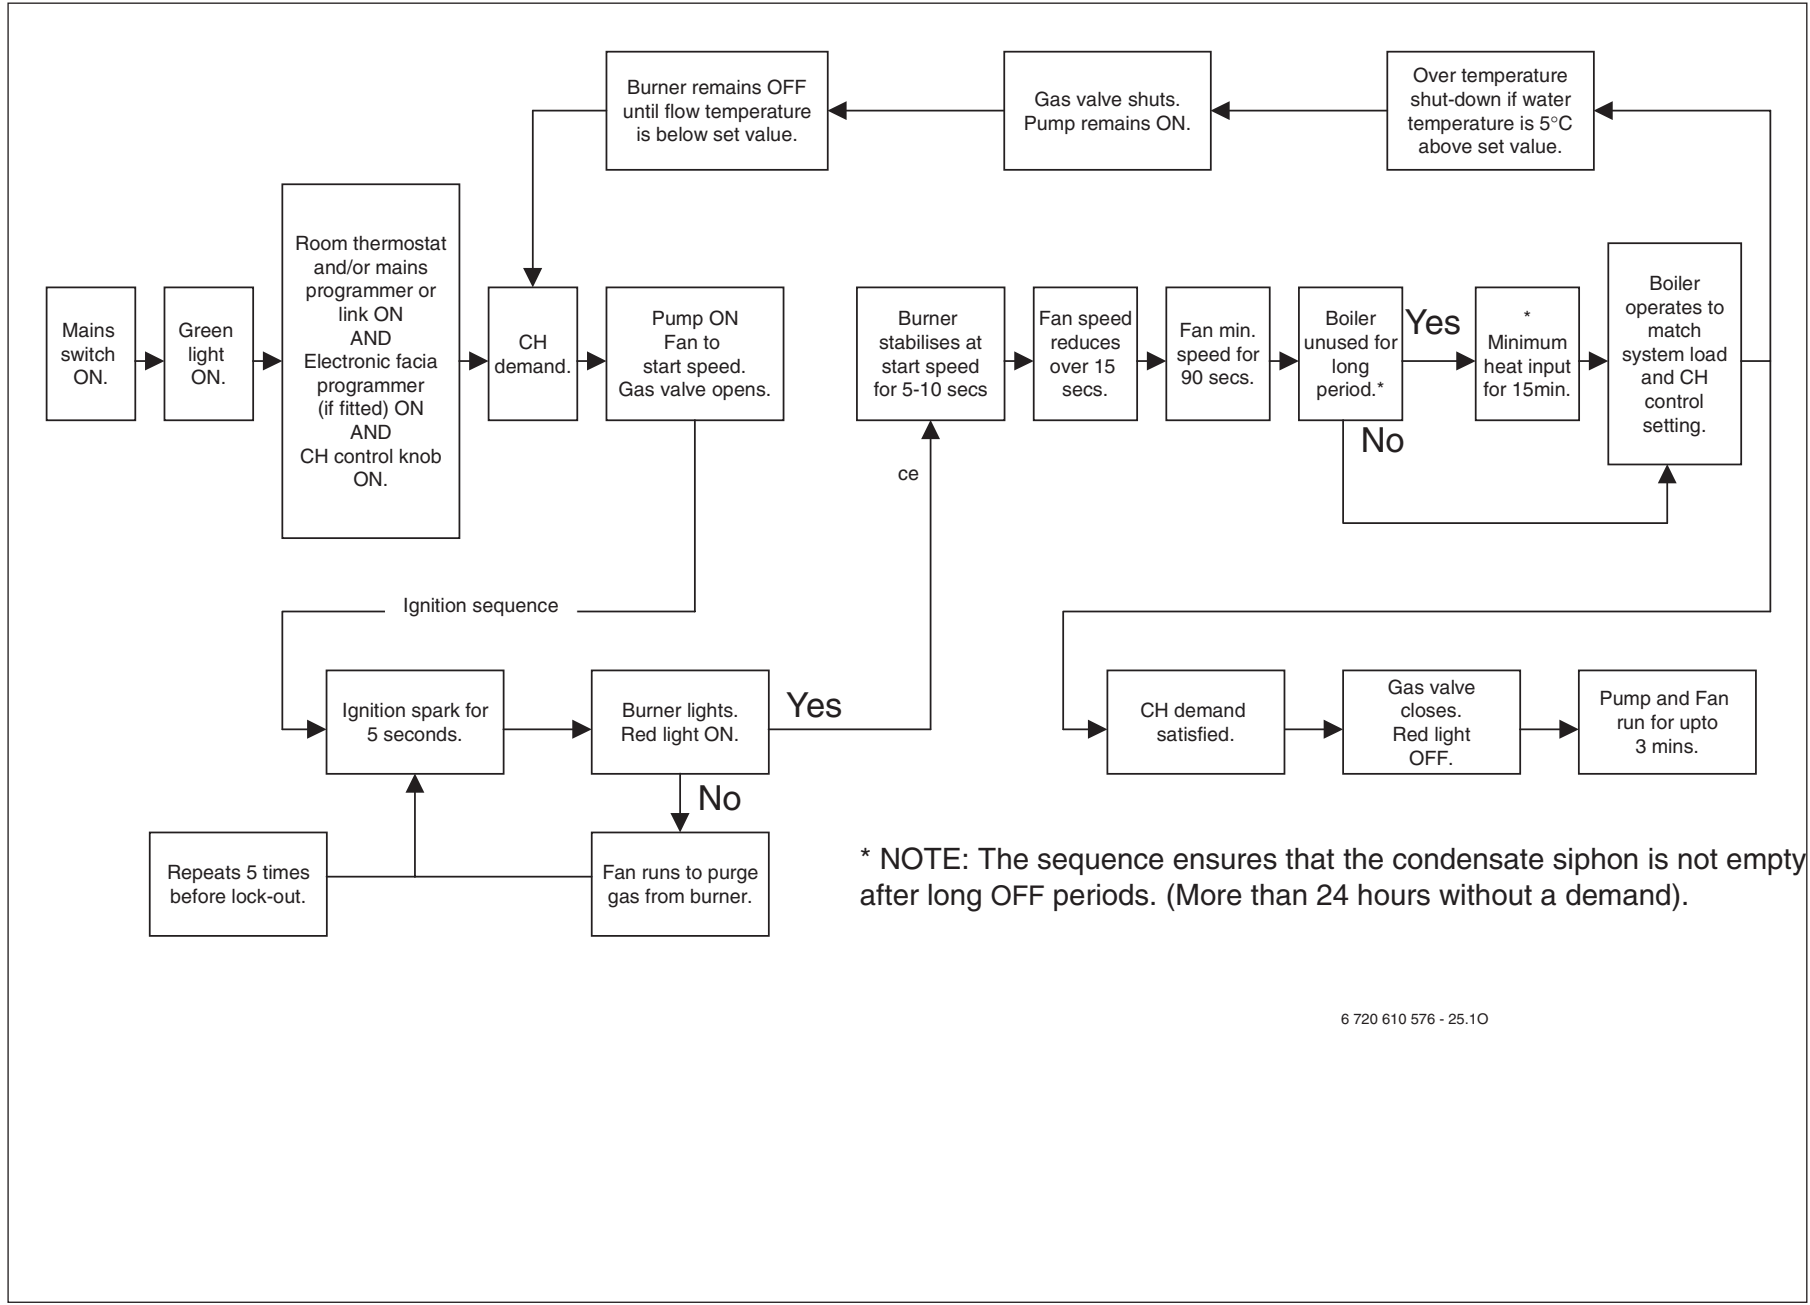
Burner remains OFF until flow temperature is below set value.

Gas valve shuts. Pump remains ON.

Over temperature shut-down if water temperature is 5°C above set value.

Mains switch ON.

Green light ON.

Room thermostat and/or mains programmer or link ON AND Electronic facia programmer (if fitted) ON AND CH control knob ON.

CH demand.

Pump ON Fan to start speed. Gas valve opens.

Burner stabilises at start speed for 5-10 secs

Fan speed reduces over 15 secs.

Fan min. speed for 90 secs.

Boiler unused for long period.*

Yes

* Minimum heat input for 15min.

Boiler operates to match system load and CH control setting.

No

ce

Ignition sequence

Ignition spark for 5 seconds.

Burner lights. Red light ON.

Yes

No

Repeats 5 times before lock-out.

Fan runs to purge gas from burner.

CH demand satisfied.

Gas valve closes. Red light OFF.

Pump and Fan run for upto 3 mins.

* NOTE: The sequence ensures that the condensate siphon is not empty after long OFF periods. (More than 24 hours without a demand).

6 720 610 576 - 25.1O